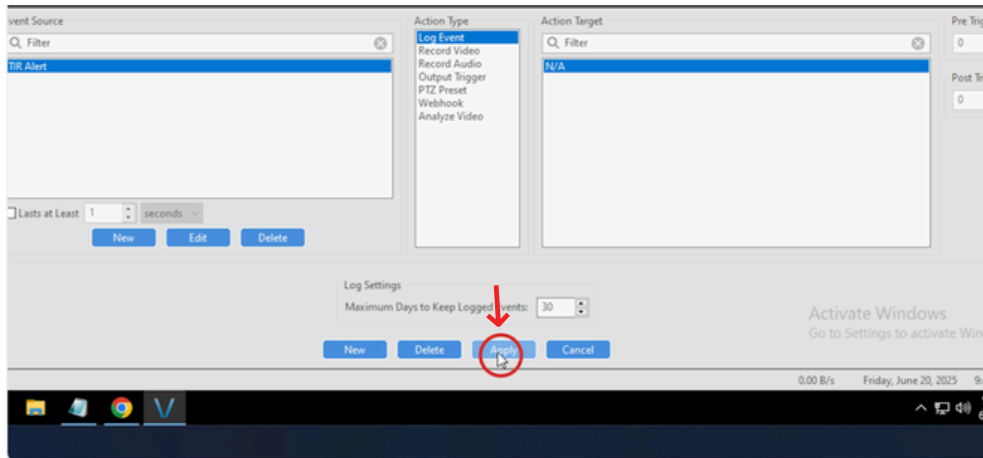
vent Source

Filter

TIR Alert

Lasts at Least 1 seconds

New Edit Delete

Action Type

Log Event
Record Video
Record Audio
Output Trigger
PTZ Preset
Webhook
Analyze Video

Action Target

Filter

N/A

Pre Trig

0

Post Tr

0

Log Settings

Maximum Days to Keep Logged Events: 30

New Delete Apply Cancel

Activate Windows
Go to Settings to activate Win

0.00 B/s Friday, June 20, 2025 9